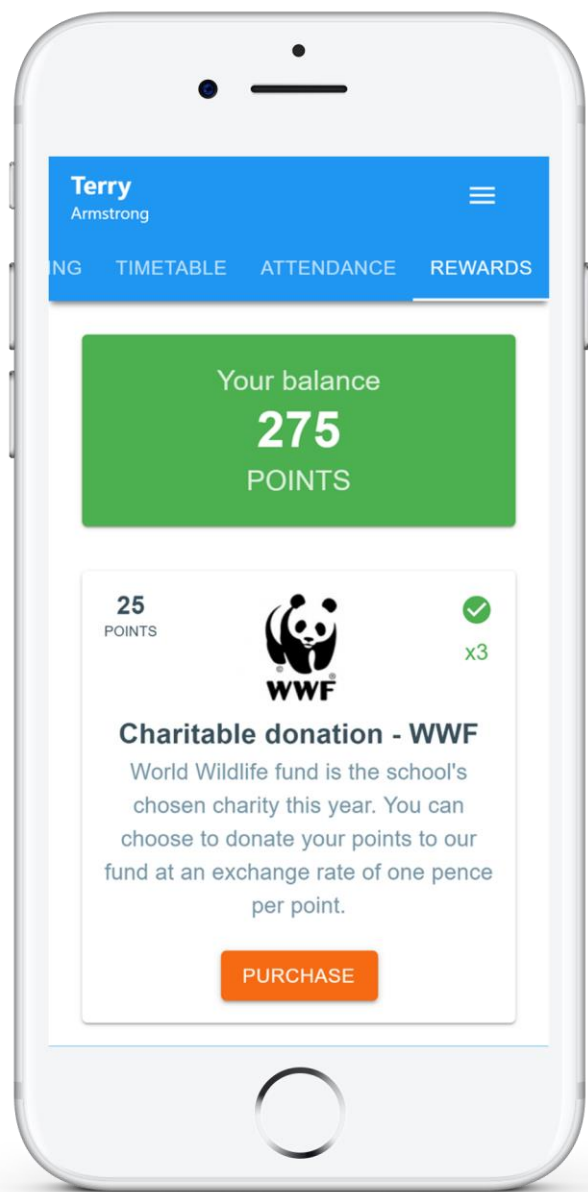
Terry
Armstrong

NG TIMETABLE ATTENDANCE REWARDS

Your balance
275
POINTS

25
POINTS

WWF

x3

Charitable donation - WWF

World Wildlife fund is the school's chosen charity this year. You can choose to donate your points to our fund at an exchange rate of one pence per point.

PURCHASE